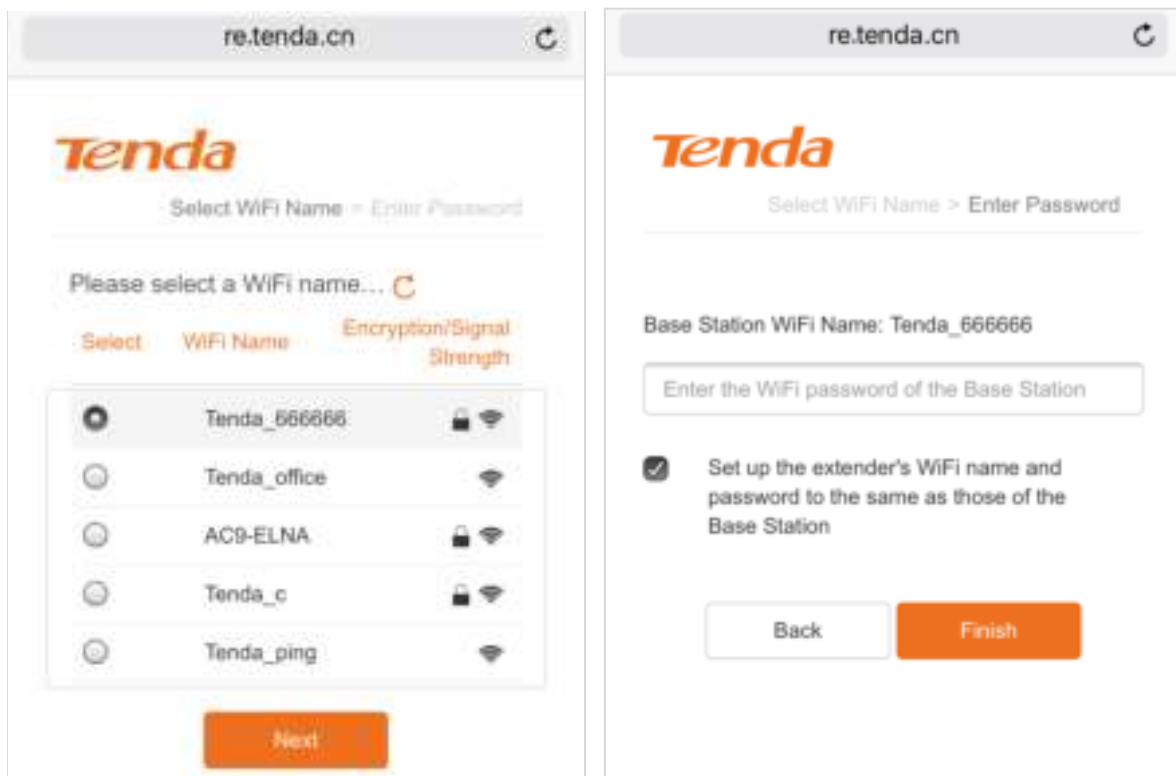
re.tenda.cn

Tenda

Select WiFi Name > Enter Password

Please select a WiFi name...

| Select | WiFi Name | Encryption/Signal Strength |
|---|---|---|
| | Tenda_666666 | |
| | Tenda_office | |
| | AC9-ELNA | |
| | Tenda_c | |
| | Tenda_ping | |

Next

re.tenda.cn

Tenda

Select WiFi Name > Enter Password

Base Station WiFi Name: Tenda_666666

Enter the WiFi password of the Base Station

Set up the extender's WiFi name and password to the same as those of the Base Station

Back

Finish